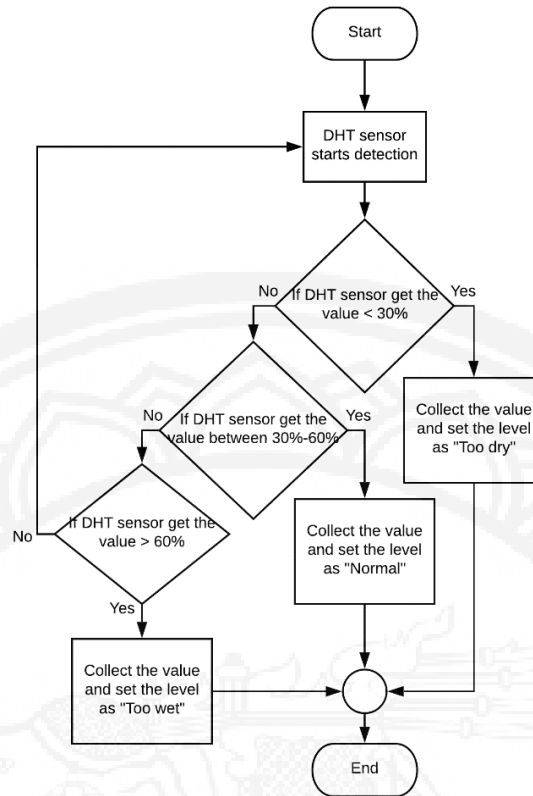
Start

DHT sensor starts detection

If DHT sensor get the value < 30%

No

Yes

Collect the value and set the level as "Too dry"

If DHT sensor get the value between 30%-60%

No

Yes

Collect the value and set the level as "Normal"

If DHT sensor get the value > 60%

No

Yes

Collect the value and set the level as "Too wet"

End